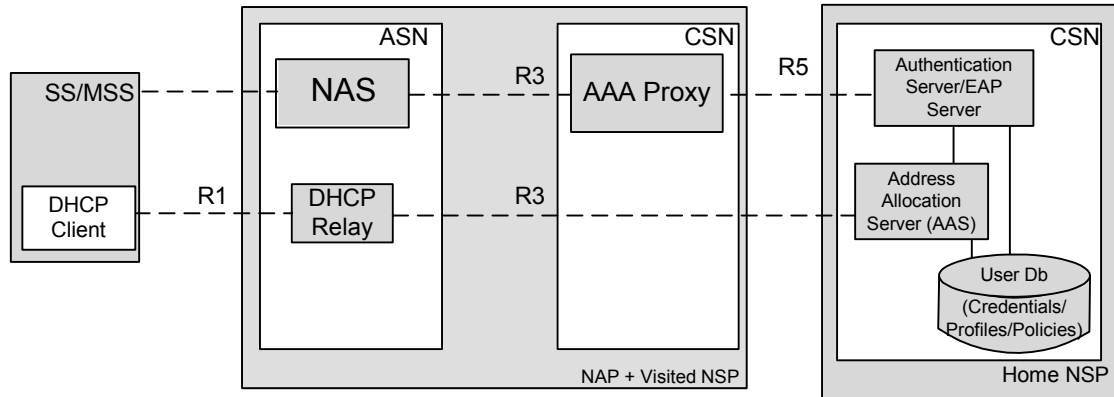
SS/MSS

DHCP Client

ASN

NAS

DHCP Relay

R1

R3

R3

CSN

AAA Proxy

NAP + Visited NSP

R5

CSN

Authentication Server/EAP Server

Address Allocation Server (AAS)

User Db

(Credentials/ Profiles/Policies)

Home NSP